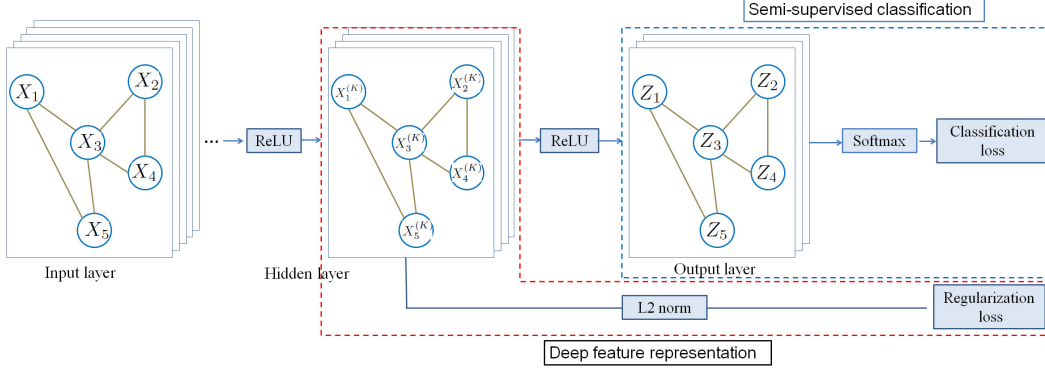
Semi-supervised classification

$X_1$ $X_2$ $X_3$ $X_4$ $X_5$

Input layer

...

ReLU

$X_1^{(K)}$ $X_2^{(K)}$ $X_3^{(K)}$ $X_4^{(K)}$ $X_5^{(K)}$

Hidden layer

ReLU

$Z_1$ $Z_2$ $Z_3$ $Z_4$ $Z_5$

Output layer

Softmax

Classification loss

L2 norm

Regularization loss

Deep feature representation